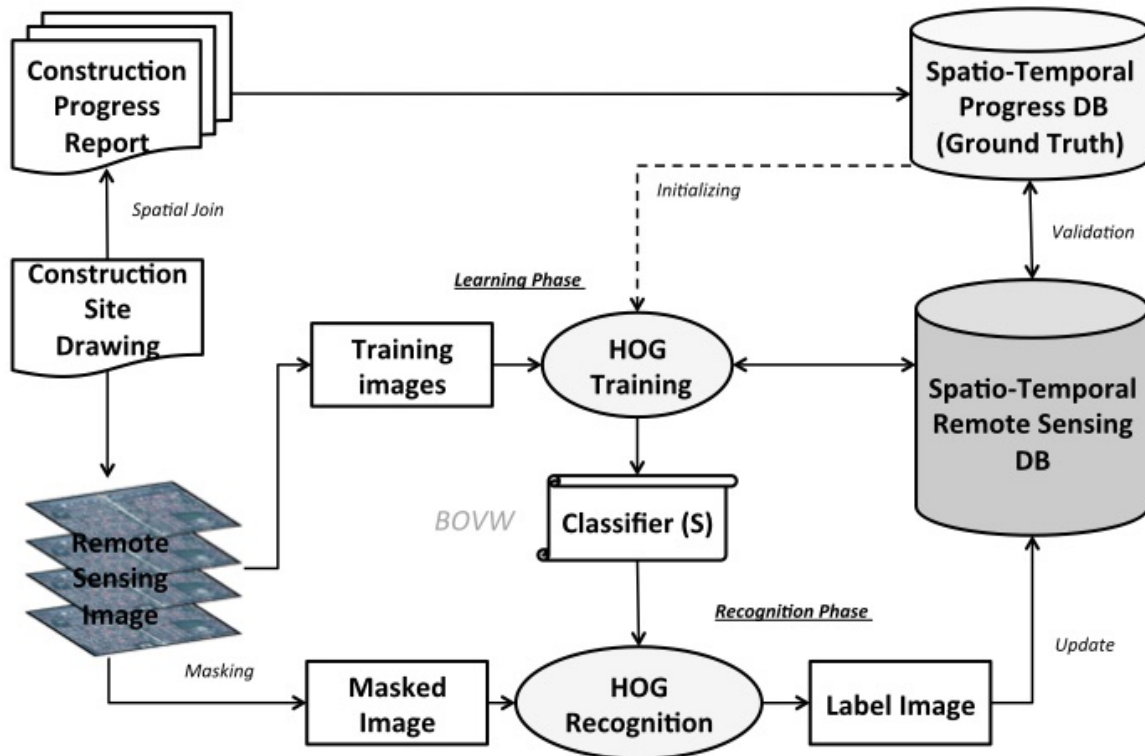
Construction Progress Report

Spatio-Temporal Progress DB (Ground Truth)

Spatial Join

Initializing

Validation

Construction Site Drawing

Learning Phase

Training images

HOG Training

Spatio-Temporal Remote Sensing DB

BOVW

Classifier (S)

Remote Sensing Image

Recognition Phase

Update

Masking

Masked Image

HOG Recognition

Label Image